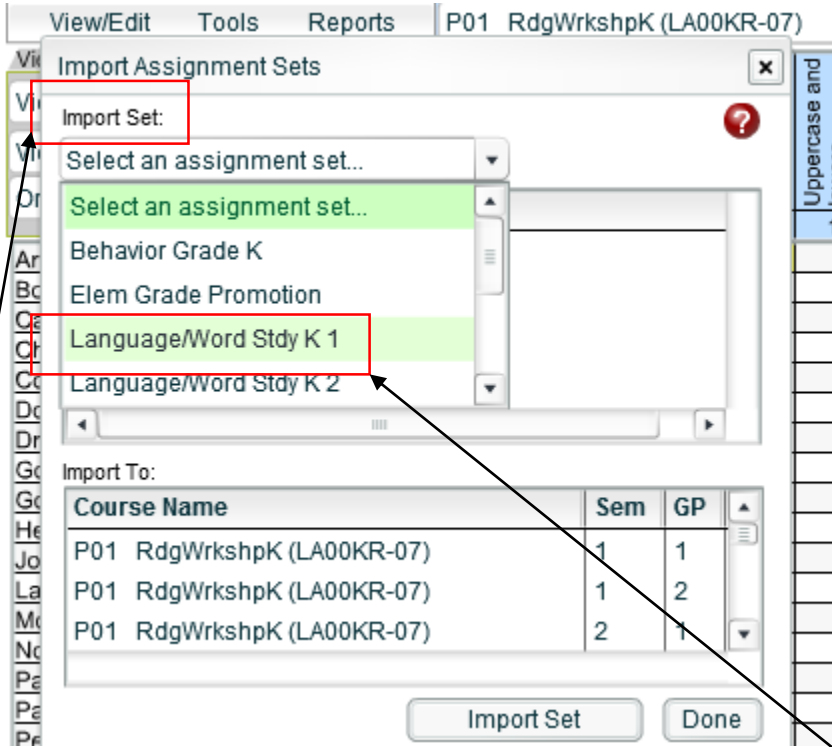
View/Edit Tools Reports P01 RdgWrkshpK (LA00KR-07)

Import Assignment Sets

Import Set:

Select an assignment set...

Select an assignment set...
Behavior Grade K
Elem Grade Promotion
Language/Word Stdy K 1
Language/Word Stdy K 2

Import To:

| Course Name | Sem | GP |
|---|---|---|
| P01 RdgWrkshpK (LA00KR-07) | 1 | 1 |
| P01 RdgWrkshpK (LA00KR-07) | 1 | 2 |
| P01 RdgWrkshpK (LA00KR-07) | 2 | 1 |

Import Set Done

Uppercase and